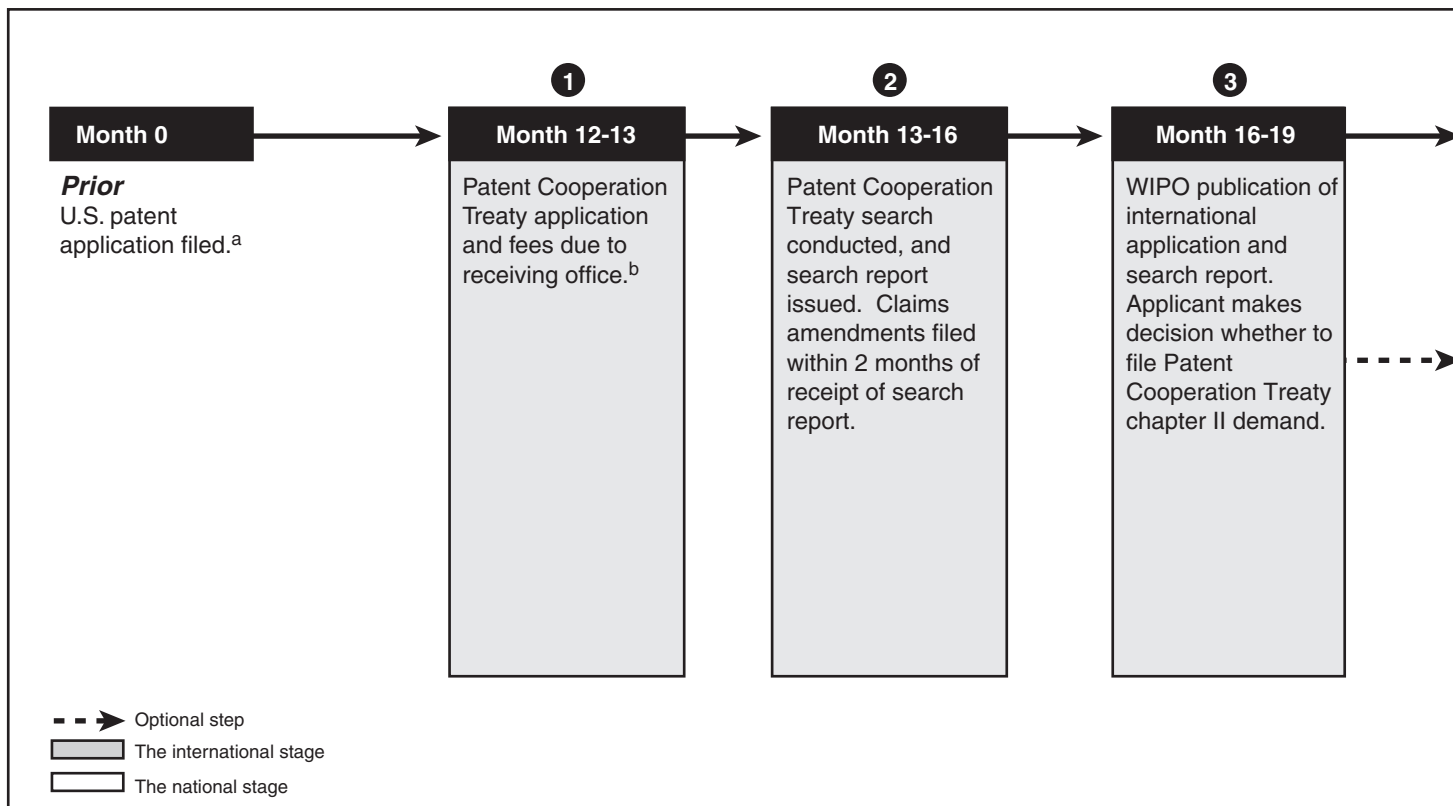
Month 0

*Prior*
U.S. patent application filed.$^a$

1

Month 12-13

Patent Cooperation Treaty application and fees due to receiving office.$^b$

2

Month 13-16

Patent Cooperation Treaty search conducted, and search report issued. Claims amendments filed within 2 months of receipt of search report.

3

Month 16-19

WIPO publication of international application and search report. Applicant makes decision whether to file Patent Cooperation Treaty chapter II demand.

Optional step

The international stage

The national stage